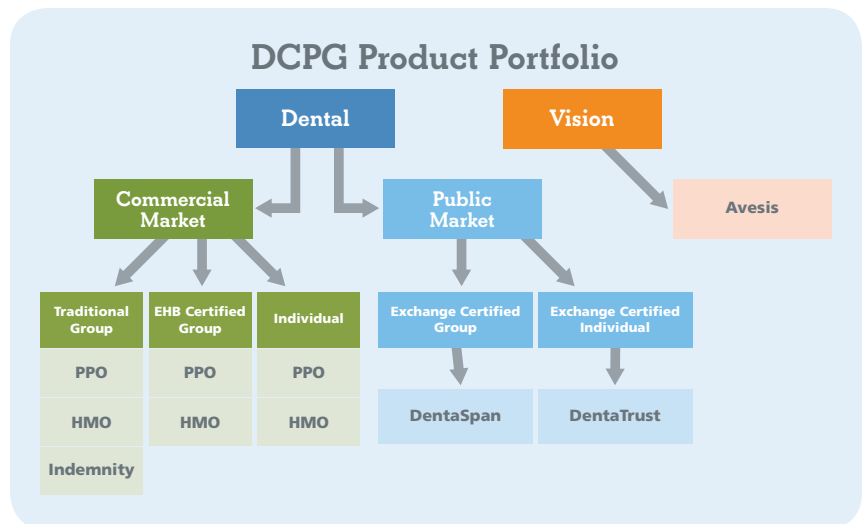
DCPG Product Portfolio

Dental

Vision

Commercial Market

Public Market

Avesis

Traditional Group

PPO

HMO

Indemnity

EHB Certified Group

PPO

HMO

Individual

PPO

HMO

Exchange Certified Group

DentaSpan

Exchange Certified Individual

DentaTrust